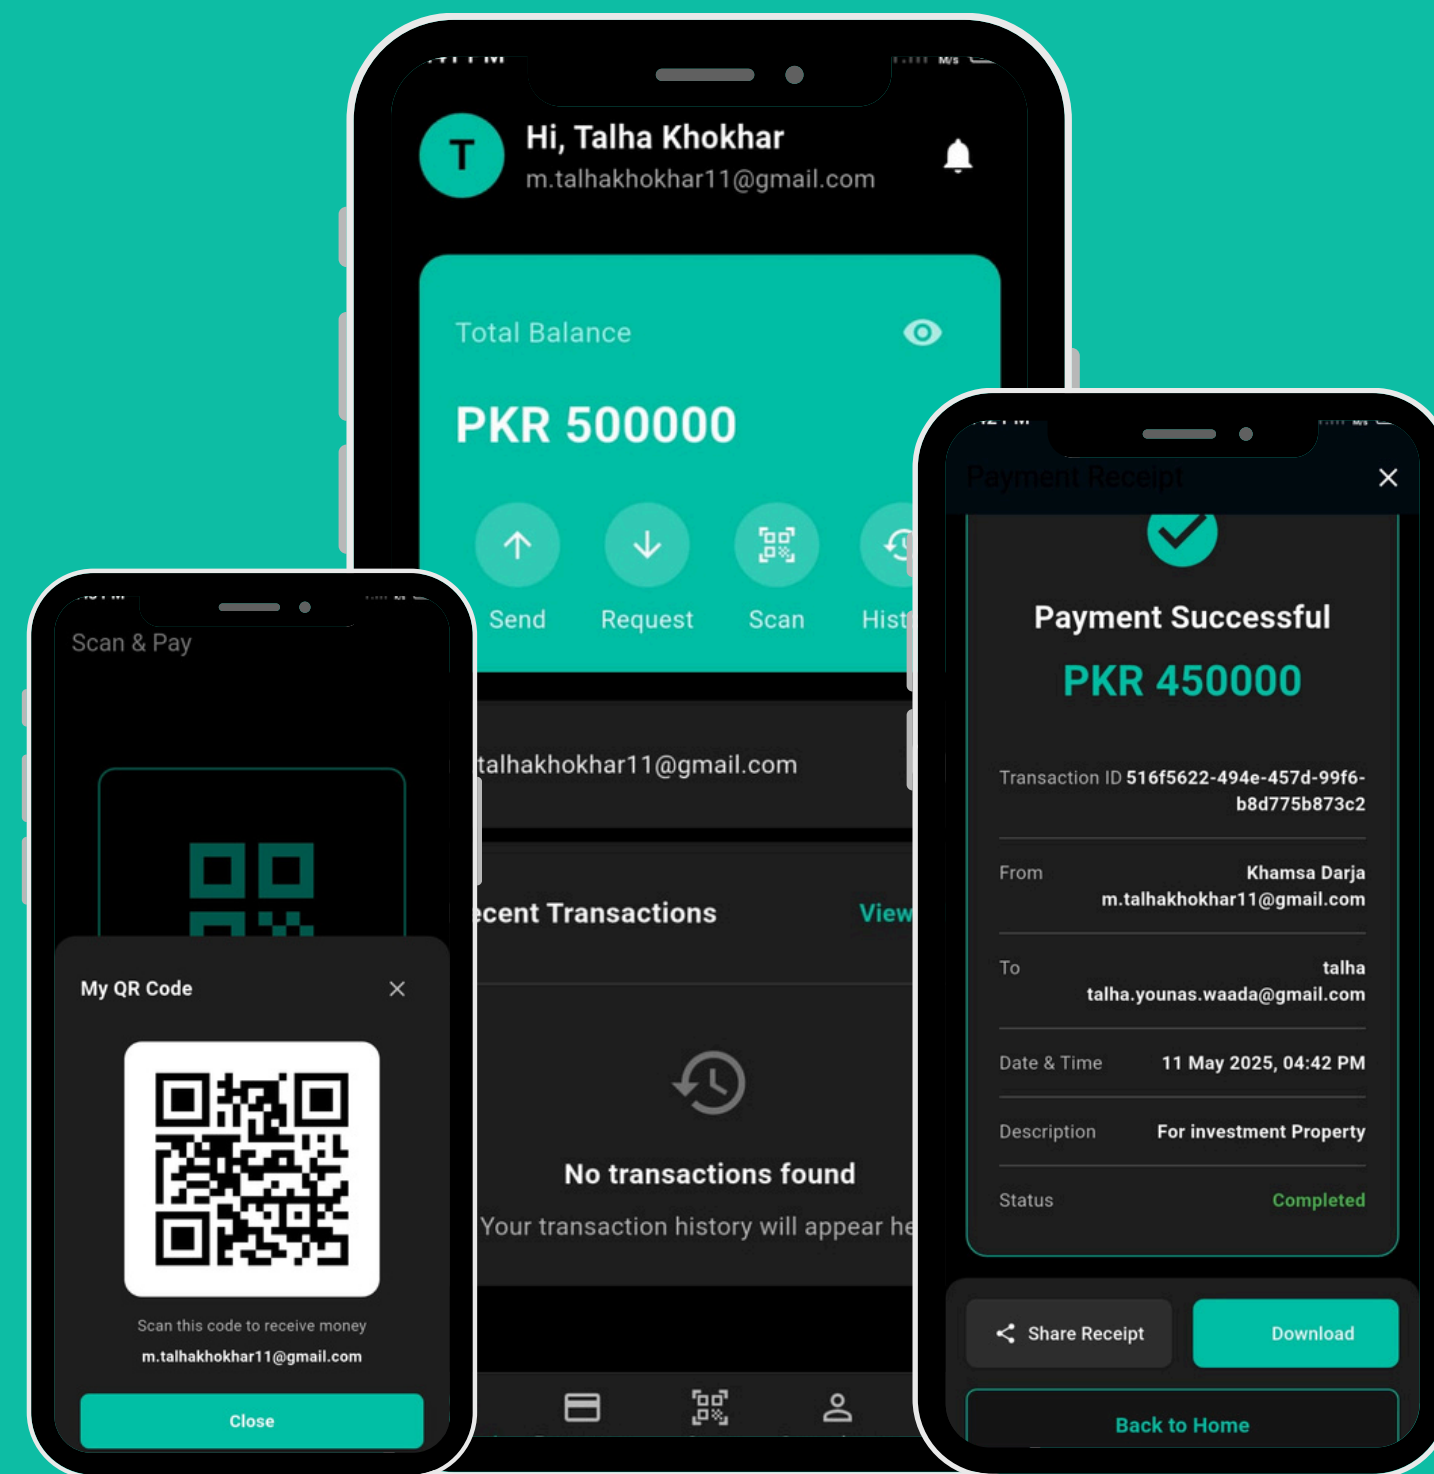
T

Hi, Talha Khokhar
m.talhakhokhar11@gmail.com

Total Balance

PKR 500000

Send
Request
Scan
Hist

talhakhokhar11@gmail.com

ecent Transactions
View

No transactions found
Your transaction history will appear he

Scan & Pay

My QR Code
Scan this code to receive money
m.talhakhokhar11@gmail.com
Close

Payment Receipt

Payment Successful
PKR 450000

| | |
|---|---|
| Transaction ID | 516f5622-494e-457d-99f6-b8d775b873c2 |
| From | Khamsa Darja m.talhakhokhar11@gmail.com |
| To | talha talha.younas.waada@gmail.com |
| Date & Time | 11 May 2025, 04:42 PM |
| Description | For investment Property |
| Status | Completed |

Share Receipt
Download
Back to Home